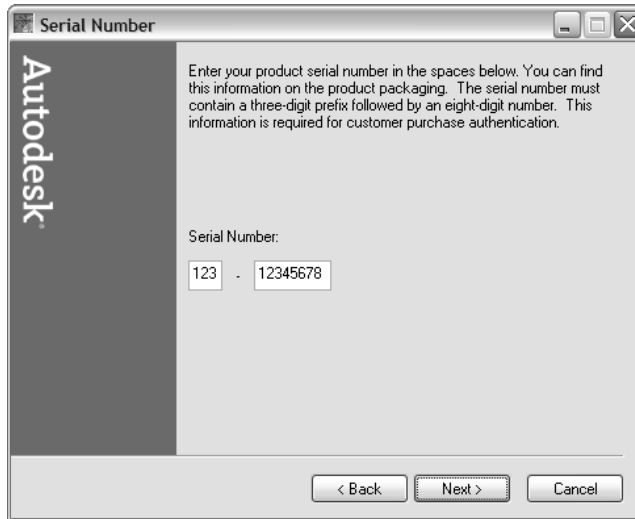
Serial Number

Autodesk

Enter your product serial number in the spaces below. You can find this information on the product packaging. The serial number must contain a three-digit prefix followed by an eight-digit number. This information is required for customer purchase authentication.

Serial Number:

123 - 12345678

< Back | Next > | Cancel